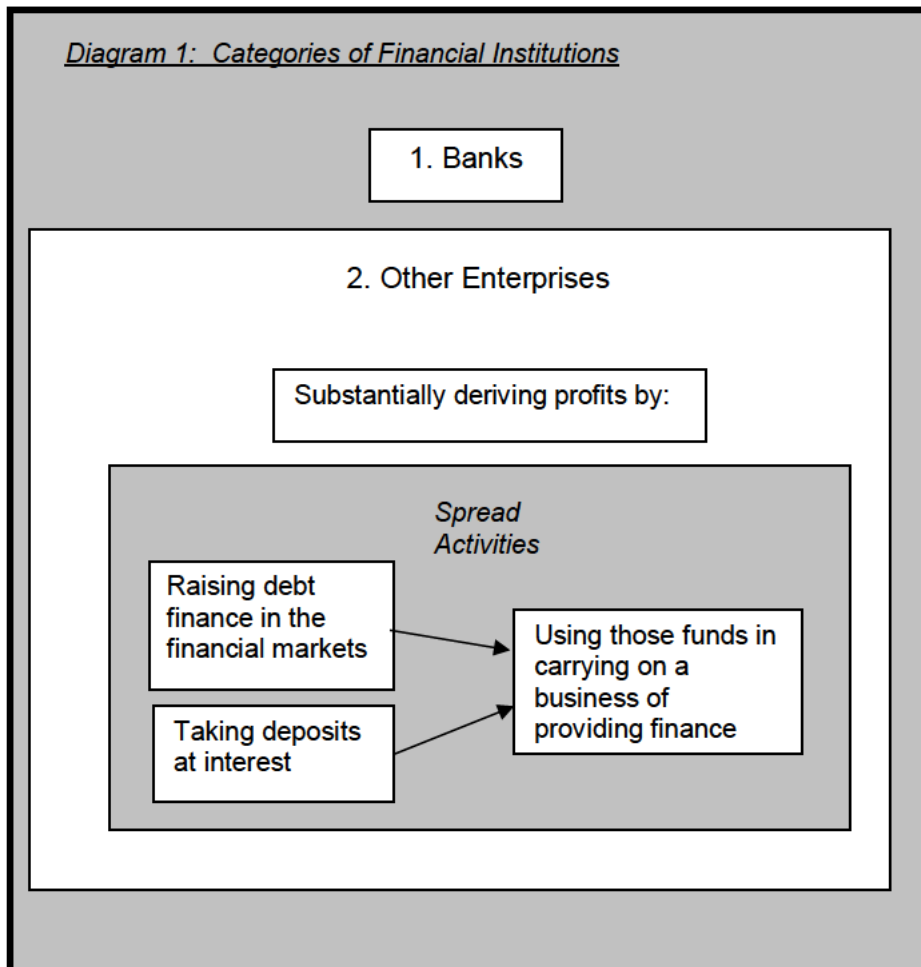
Diagram 1: Categories of Financial Institutions

1. Banks

2. Other Enterprises

Substantially deriving profits by:

Spread Activities

Raising debt finance in the financial markets

Taking deposits at interest

Using those funds in carrying on a business of providing finance